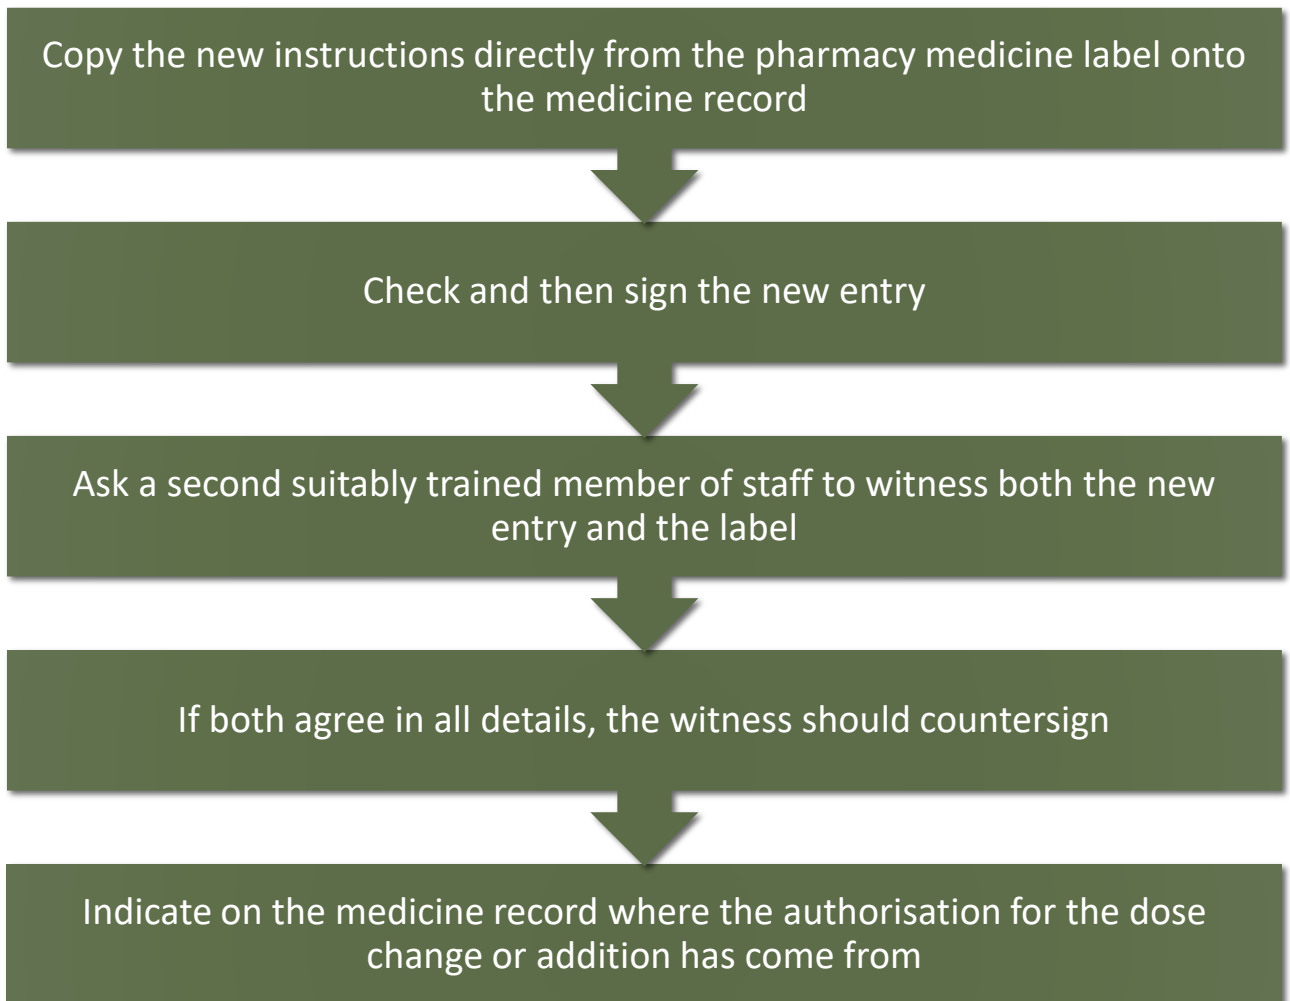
Copy the new instructions directly from the pharmacy medicine label onto the medicine record

Check and then sign the new entry

Ask a second suitably trained member of staff to witness both the new entry and the label

If both agree in all details, the witness should countersign

Indicate on the medicine record where the authorisation for the dose change or addition has come from